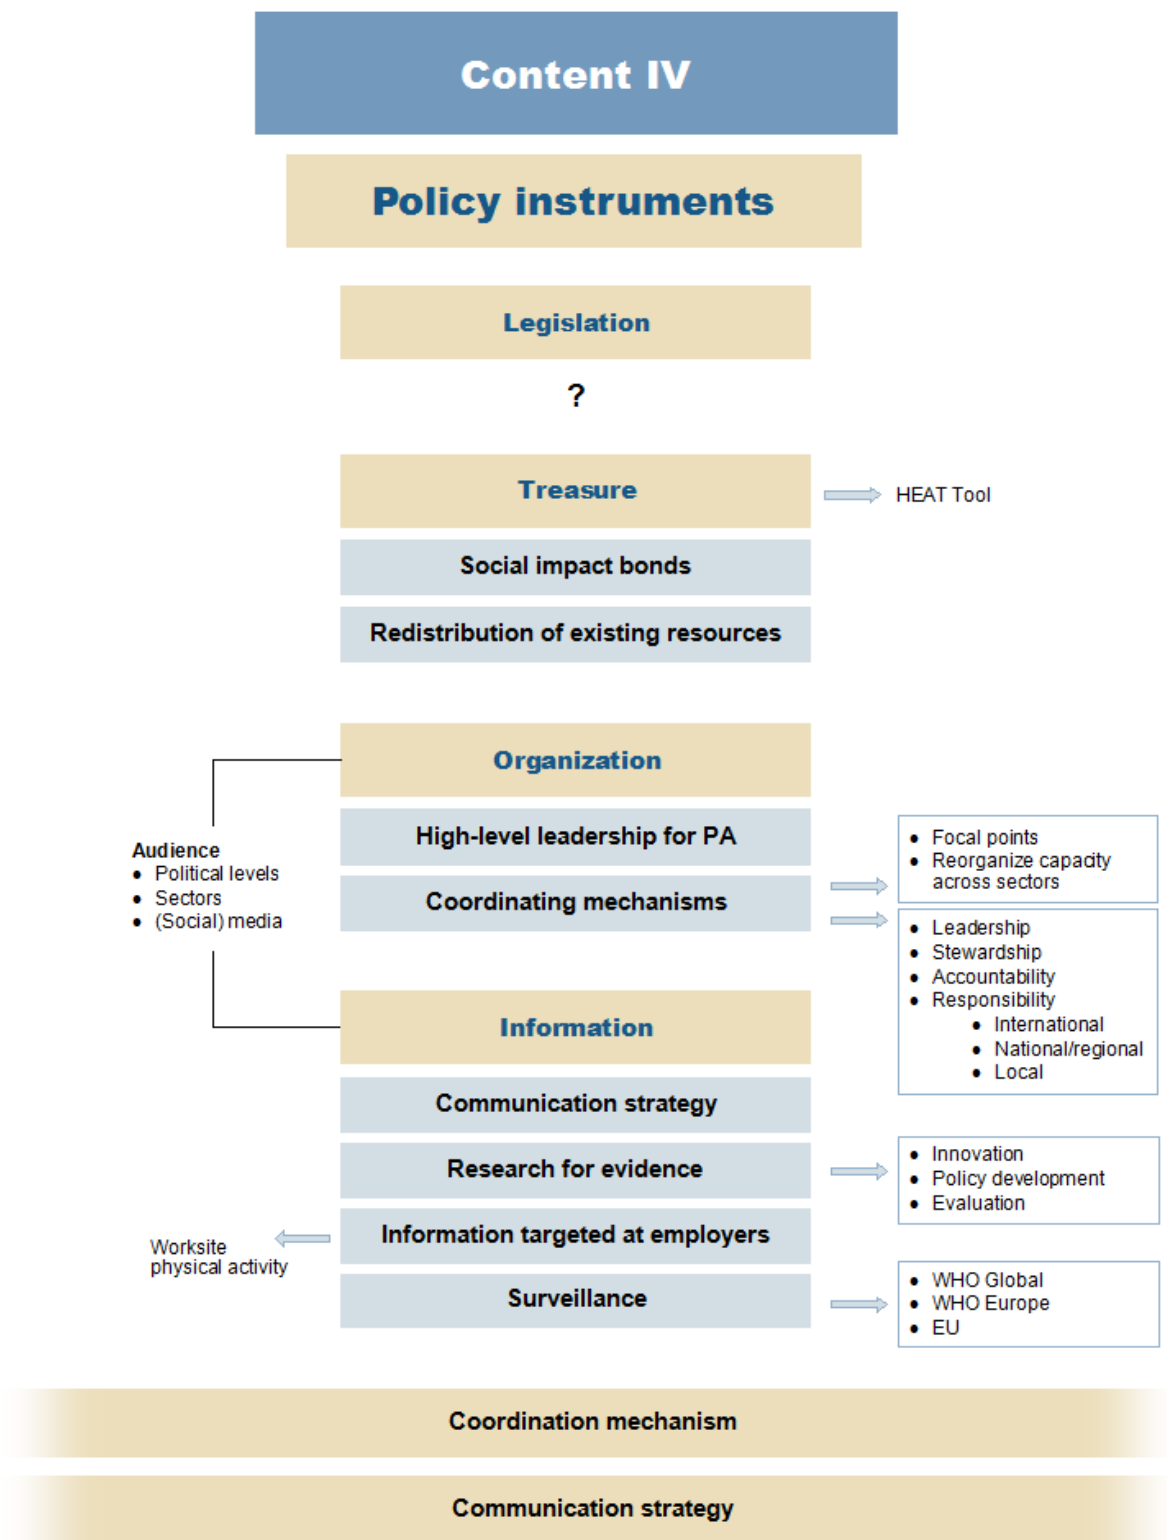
Content IV

Policy instruments

Legislation

?

Treasure

HEAT Tool

Social impact bonds

Redistribution of existing resources

Organization

Audience
- Political levels
- Sectors
- (Social) media

High-level leadership for PA

Coordinating mechanisms

- Focal points
- Reorganize capacity across sectors

- Leadership
- Stewardship
- Accountability
- Responsibility
  - International
  - National/regional
  - Local

Information

Communication strategy

Research for evidence

- Innovation
- Policy development
- Evaluation

Worksite physical activity

Information targeted at employers

Surveillance

- WHO Global
- WHO Europe
- EU

Coordination mechanism

Communication strategy